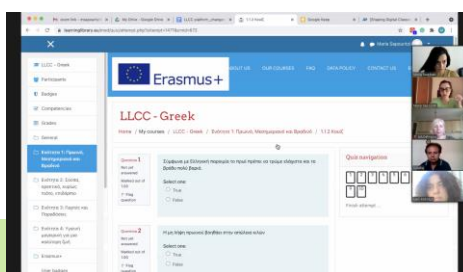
LLCC - Greek
Participants
Badges
Competencies
Grades
General
Erasmus+
ABOUT US
OUR COURSES
FAQ
DATA POLICY
CONTACT US
LLCC - Greek
Home / My courses / LLCC - Greek / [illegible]
Question 1
Not yet answered
Marked out of 1.00
Flag question
Select one:
True
False
Question 2
Not yet answered
Marked out of 1.00
Flag question
Select one:
True
False
Quiz navigation
Finish attempt ...